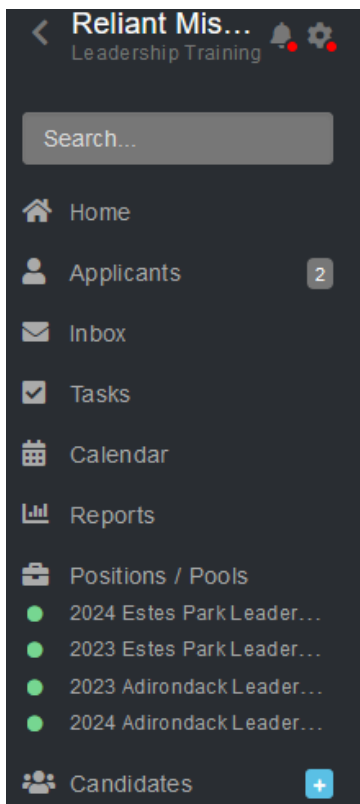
Reliant Mis...
Leadership Training

Search...

Home
Applicants 2
Inbox
Tasks
Calendar
Reports
Positions / Pools
2024 Estes Park Leader...
2023 Estes Park Leader...
2023 Adirondack Leader...
2024 Adirondack Leader...
Candidates +